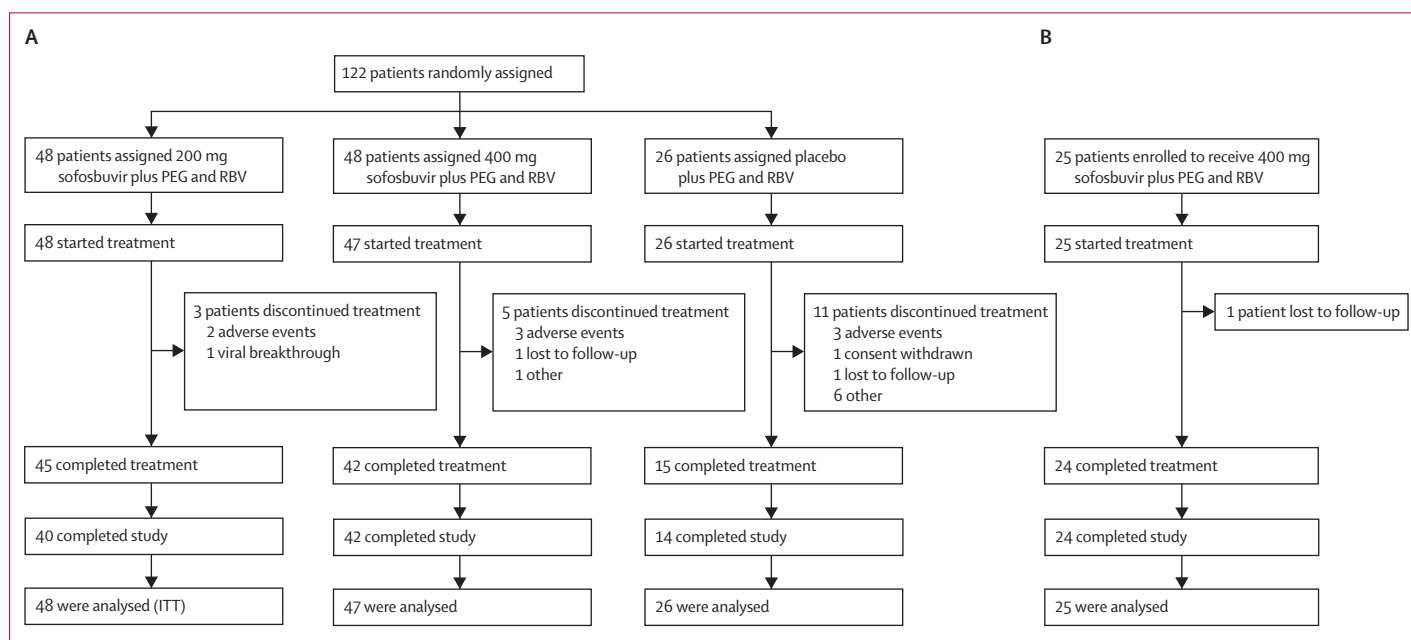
A

122 patients randomly assigned

48 patients assigned 200 mg sofosbuvir plus PEG and RBV

48 patients assigned 400 mg sofosbuvir plus PEG and RBV

26 patients assigned placebo plus PEG and RBV

48 started treatment

47 started treatment

26 started treatment

3 patients discontinued treatment
2 adverse events
1 viral breakthrough

5 patients discontinued treatment
3 adverse events
1 lost to follow-up
1 other

11 patients discontinued treatment
3 adverse events
1 consent withdrawn
1 lost to follow-up
6 other

45 completed treatment

42 completed treatment

15 completed treatment

40 completed study

42 completed study

14 completed study

48 were analysed (ITT)

47 were analysed

26 were analysed

B

25 patients enrolled to receive 400 mg sofosbuvir plus PEG and RBV

25 started treatment

1 patient lost to follow-up

24 completed treatment

24 completed study

25 were analysed